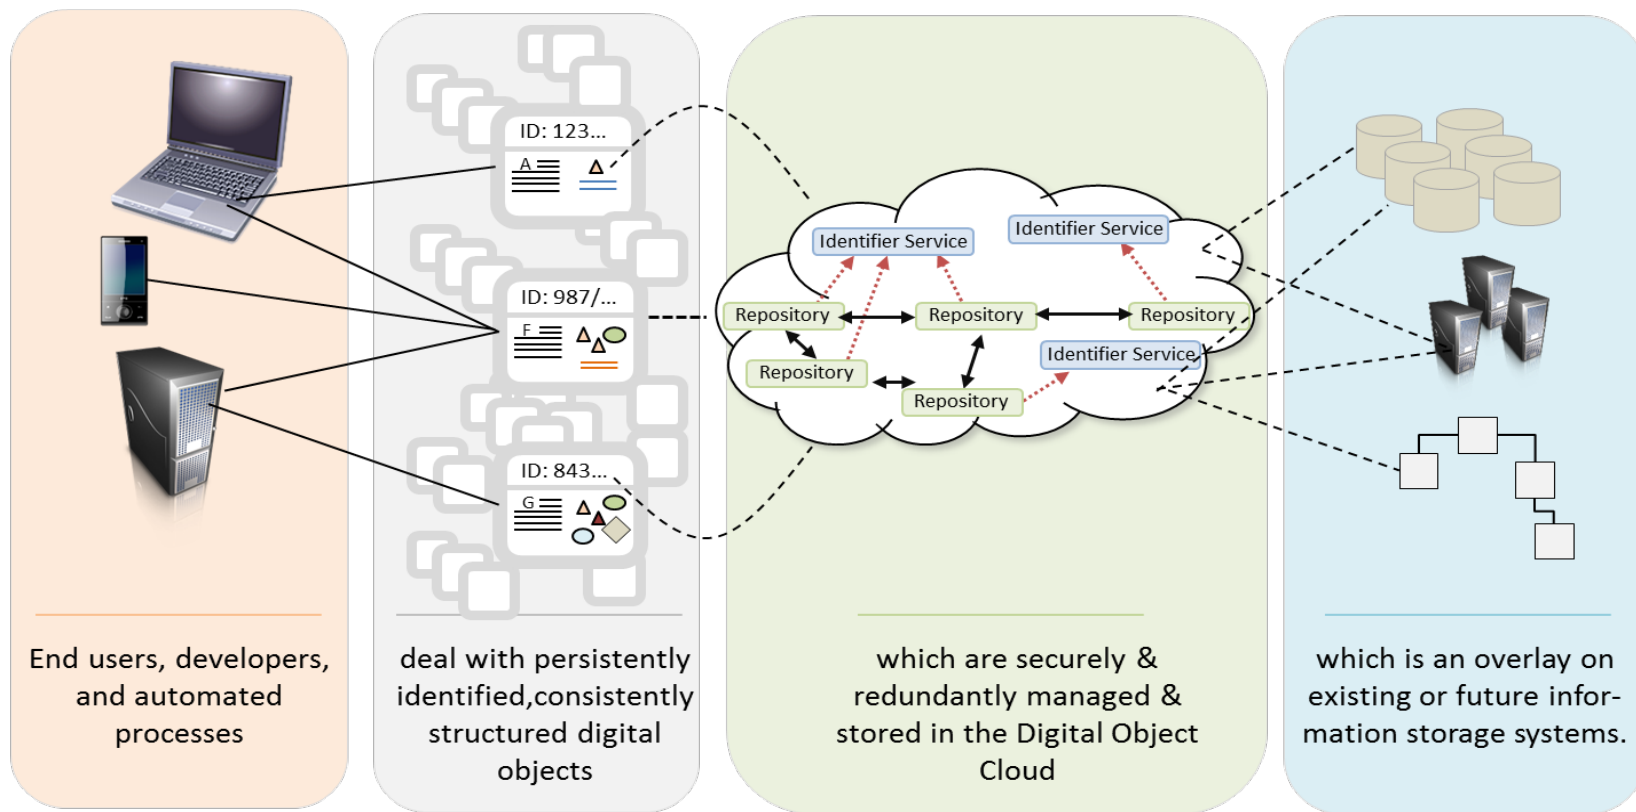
ID: 123...

A

ID: 987/...

F

ID: 843...

G

Identifier Service

Identifier Service

Repository

Repository

Repository

Identifier Service

Repository

Repository

End users, developers, and automated processes

deal with persistently identified,consistently structured digital objects

which are securely & redundantly managed & stored in the Digital Object Cloud

which is an overlay on existing or future information storage systems.